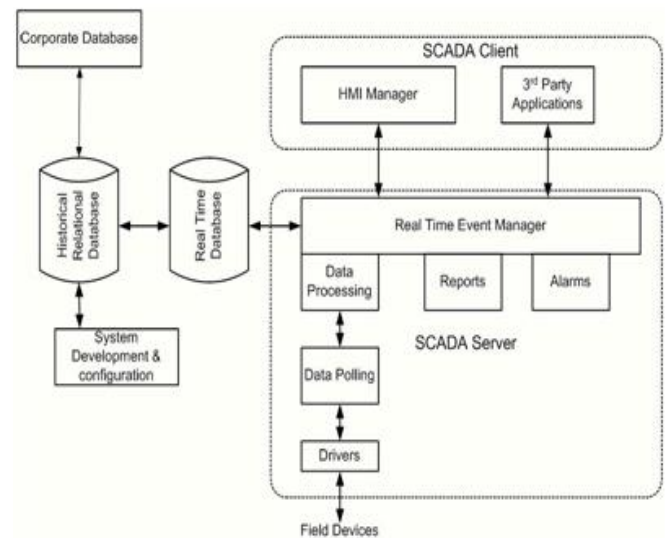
Corporate Database

SCADA Client

HMI Manager

3$^{rd}$ Party Applications

Historical Relational Database

Real Time Database

Real Time Event Manager

Data Processing

Reports

Alarms

System Development & configuration

SCADA Server

Data Polling

Drivers

Field Devices